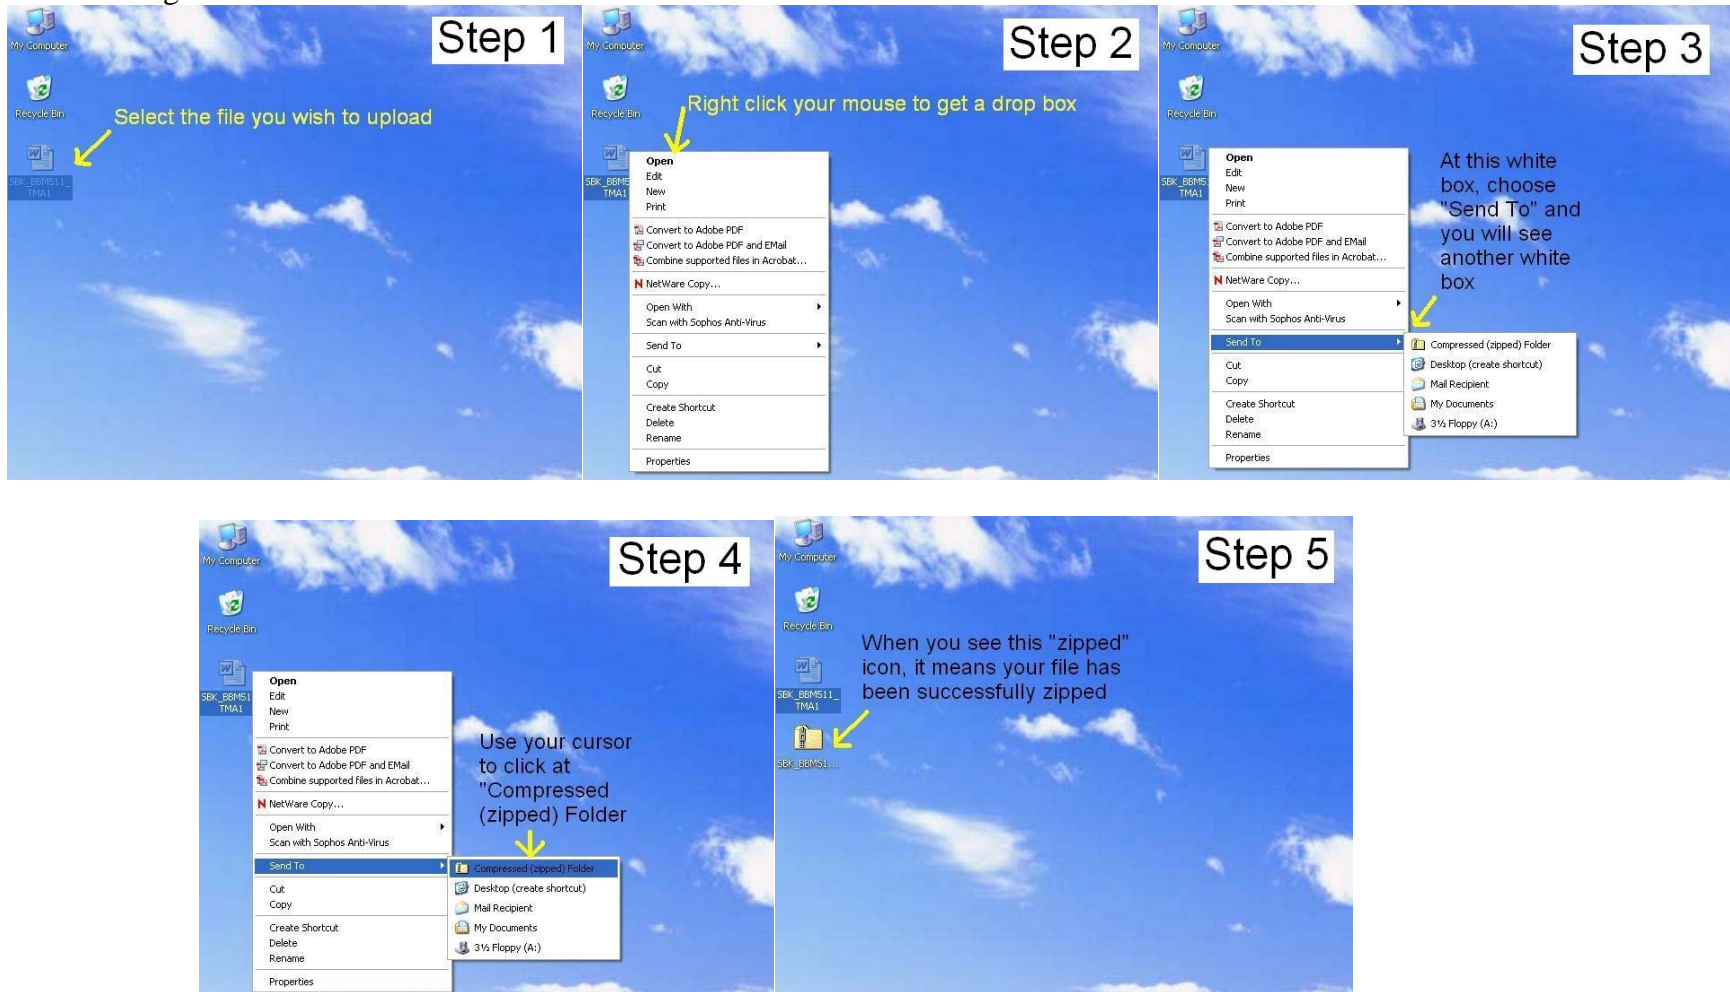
Step 1

My Computer

Recycle Bin

Select the file you wish to upload

SBK_BBMS11_ TMA1

Step 2

My Computer

Recycle Bin

Right click your mouse to get a drop box

SBK_BBMS TMA1

Open
Edit
New
Print
Convert to Adobe PDF
Convert to Adobe PDF and EMail
Combine supported files in Acrobat...
NetWare Copy...
Open With
Scan with Sophos Anti-Virus
Send To
Cut
Copy
Create Shortcut
Delete
Rename
Properties

Step 3

My Computer

Recycle Bin

SBK_BBMS TMA1

Open
Edit
New
Print
Convert to Adobe PDF
Convert to Adobe PDF and EMail
Combine supported files in Acrobat...
NetWare Copy...
Open With
Scan with Sophos Anti-Virus
Send To
Cut
Copy
Create Shortcut
Delete
Rename
Properties

At this white box, choose "Send To" and you will see another white box

Compressed (zipped) Folder
Desktop (create shortcut)
Mail Recipient
My Documents
3½ Floppy (A:)

Step 4

My Computer

Recycle Bin

SBK_BBMS1 TMA1

Open
Edit
New
Print
Convert to Adobe PDF
Convert to Adobe PDF and EMail
Combine supported files in Acrobat...
NetWare Copy...
Open With
Scan with Sophos Anti-Virus
Send To
Cut
Copy
Create Shortcut
Delete
Rename
Properties

Use your cursor to click at "Compressed (zipped) Folder

Compressed (zipped) Folder
Desktop (create shortcut)
Mail Recipient
My Documents
3½ Floppy (A:)

Step 5

My Computer

Recycle Bin

SBK_BBMS11_ TMA1

When you see this "zipped" icon, it means your file has been successfully zipped

SBK_BBMS1...